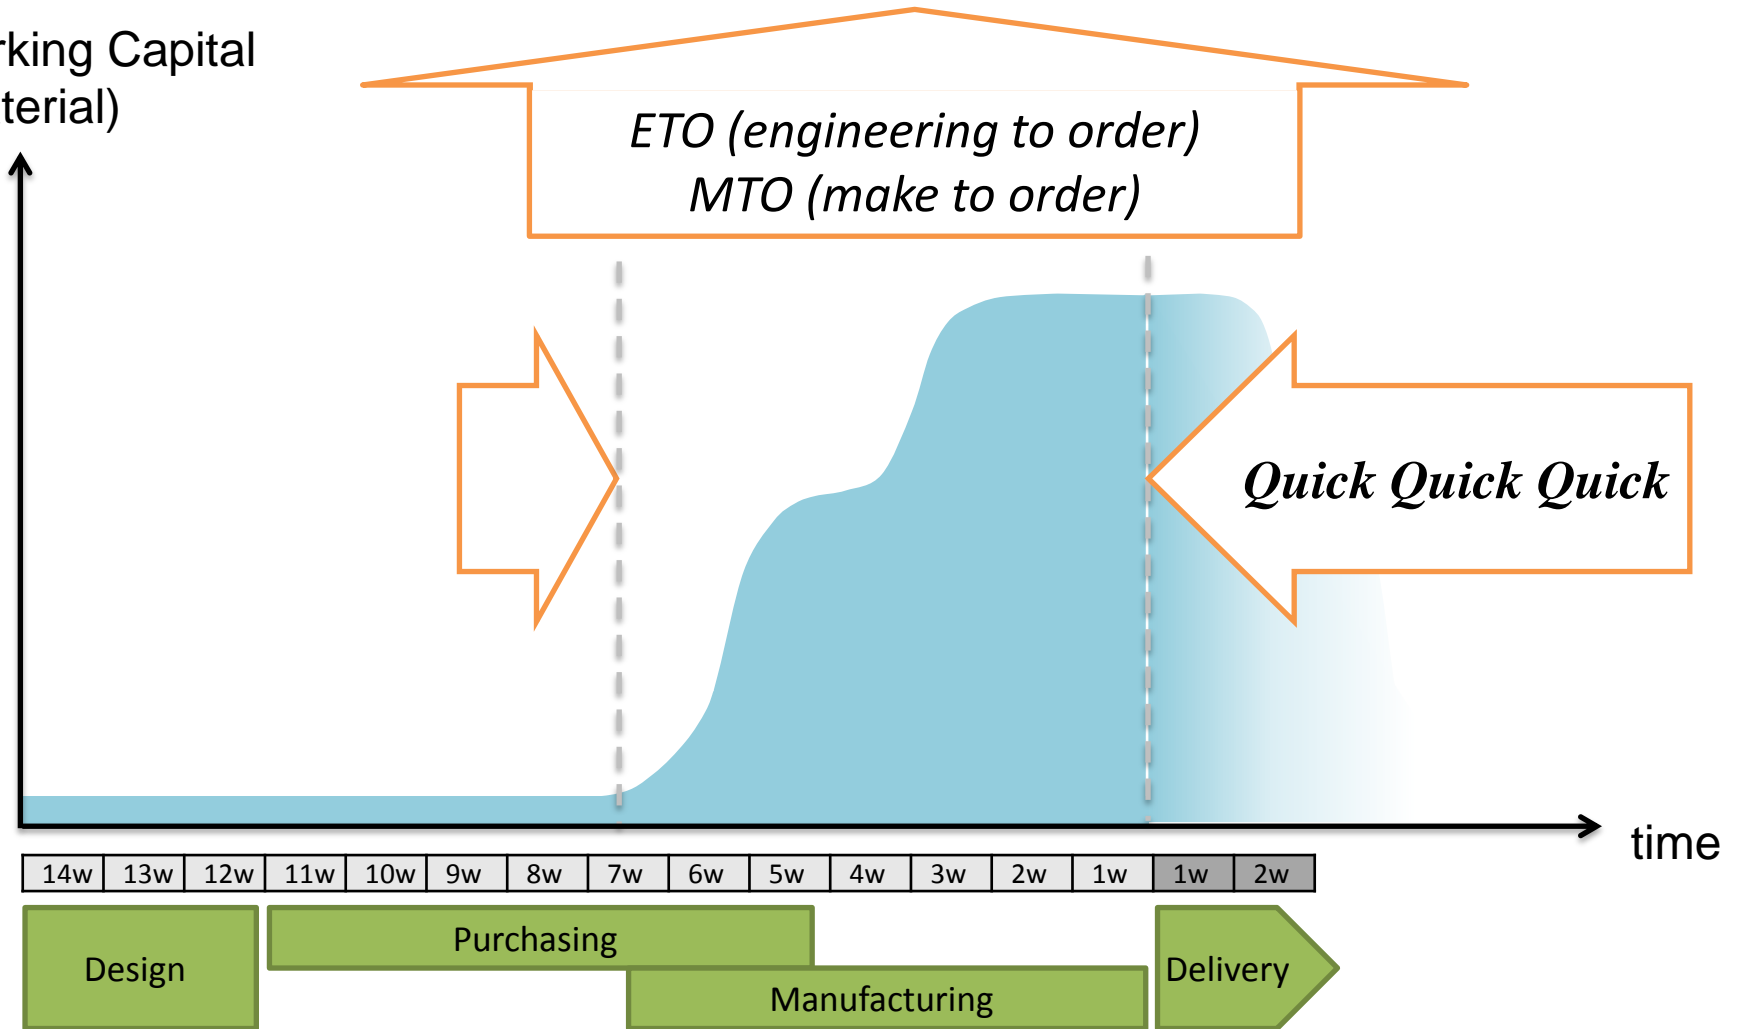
rking Capital
terial)

ETO (engineering to order)
MTO (make to order)

Quick Quick Quick

time

| 14w | 13w | 12w | 11w | 10w | 9w | 8w | 7w | 6w | 5w | 4w | 3w | 2w | 1w | 1w | 2w |
|---|---|---|---|---|---|---|---|---|---|---|---|---|---|---|---|

Design

Purchasing

Manufacturing

Delivery